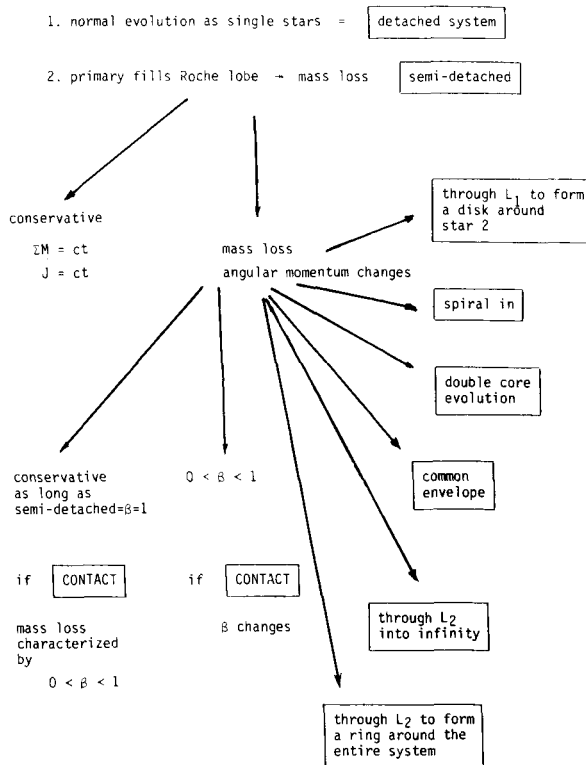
1. normal evolution as single stars = detached system

2. primary fills Roche lobe → mass loss semi-detached

conservative

$\Sigma M = ct$

$J = ct$

mass loss

angular momentum changes

through $L_1$ to form a disk around star 2

spiral in

double core evolution

common envelope

through $L_2$ into infinity

through $L_2$ to form a ring around the entire system

conservative as long as semi-detached=$\beta$=1

$0 < \beta < 1$

if CONTACT

if CONTACT

mass loss characterized by

$0 < \beta < 1$

$\beta$ changes